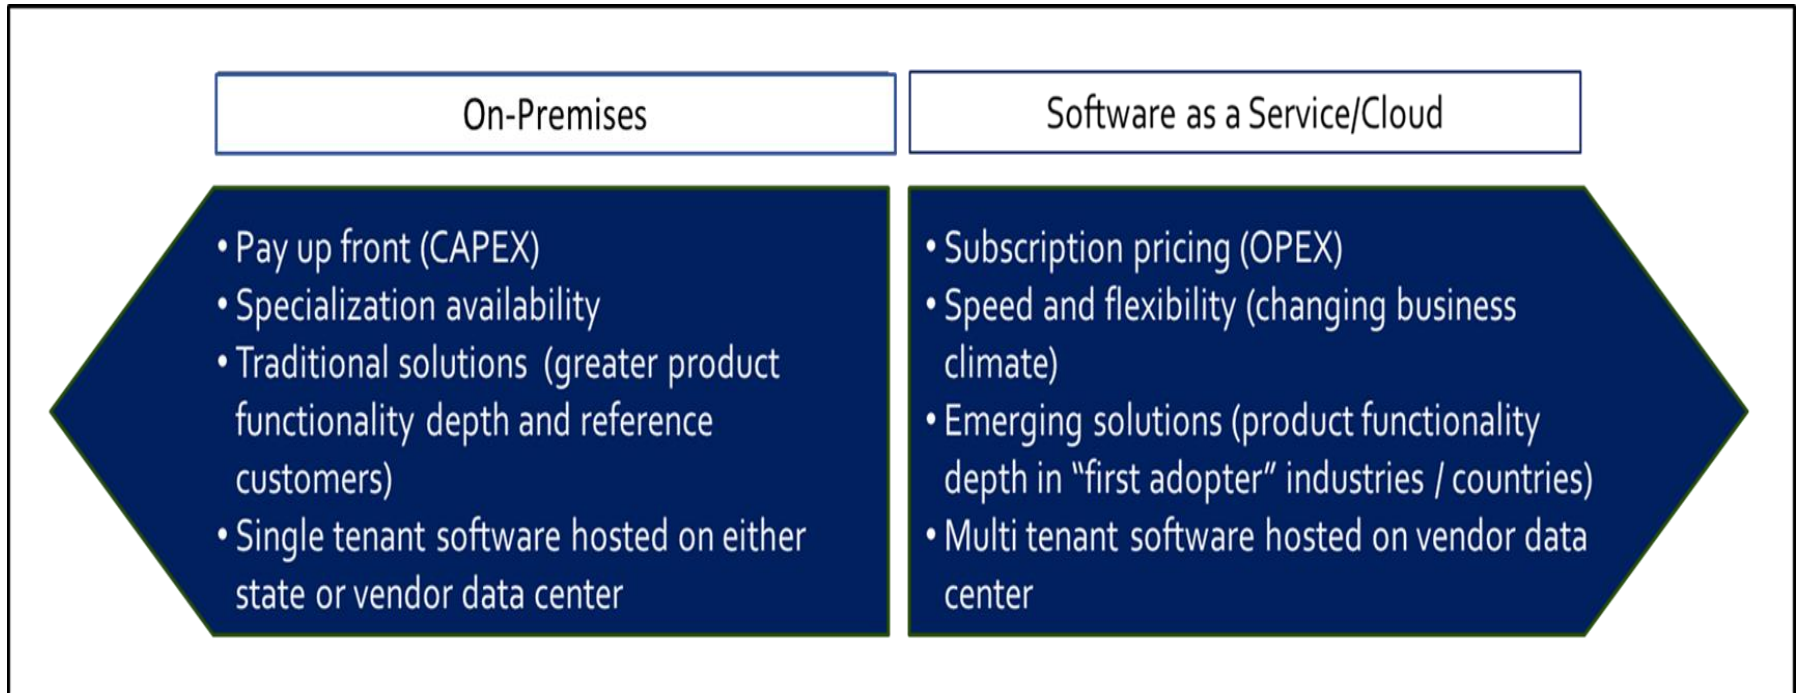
On-Premises

• Pay up front (CAPEX)
• Specialization availability
• Traditional solutions (greater product functionality depth and reference customers)
• Single tenant software hosted on either state or vendor data center

Software as a Service/Cloud

• Subscription pricing (OPEX)
• Speed and flexibility (changing business climate)
• Emerging solutions (product functionality depth in “first adopter” industries / countries)
• Multi tenant software hosted on vendor data center